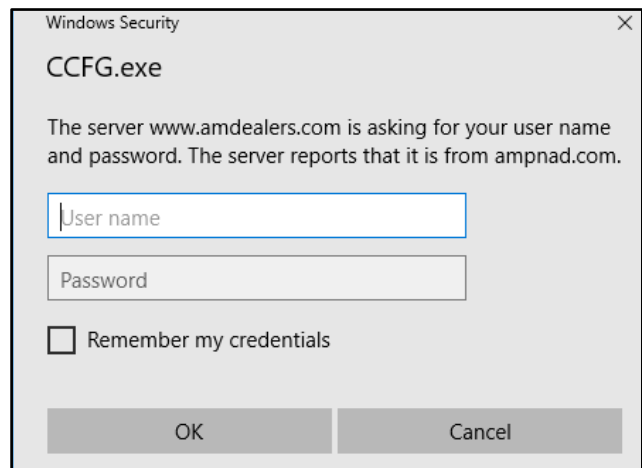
Windows Security
×

CCFG.exe

The server www.amdealers.com is asking for your user name and password. The server reports that it is from ampnad.com.

User name

Password

Remember my credentials

OK

Cancel